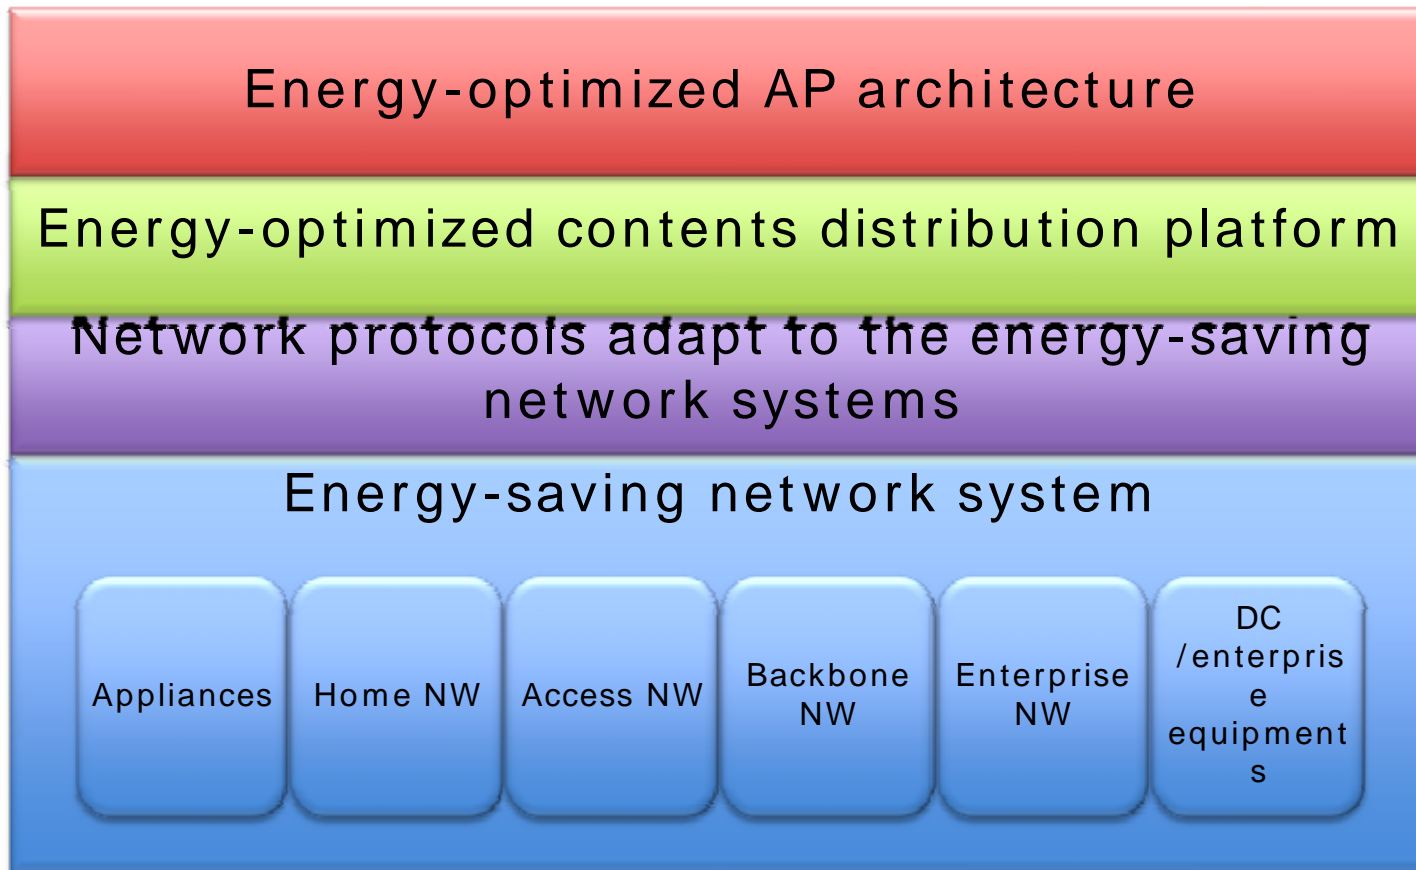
Energy-optimized AP architecture

Energy-optimized contents distribution platform

Network protocols adapt to the energy-saving network systems

Energy-saving network system

Appliances

Home NW

Access NW

Backbone NW

Enterprise NW

DC /enterprise equipments